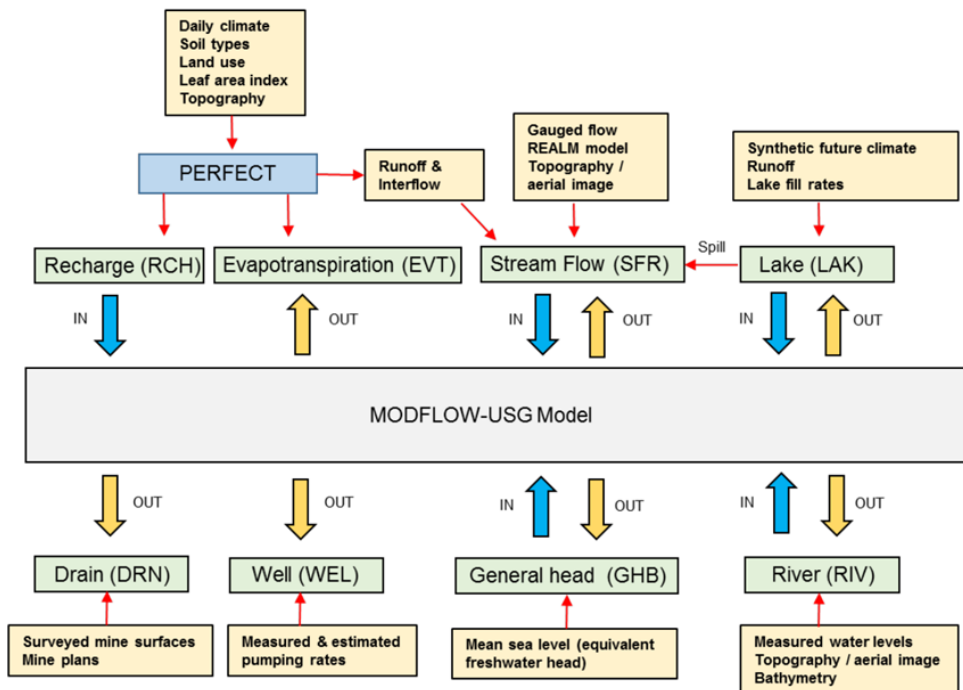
Daily climate
Soil types
Land use
Leaf area index
Topography

PERFECT

Runoff & Interflow

Gauged flow
REALM model
Topography / aerial image

Synthetic future climate
Runoff
Lake fill rates

Recharge (RCH)

Evapotranspiration (EVT)

Stream Flow (SFR)

Spill

Lake (LAK)

IN

OUT

IN

OUT

IN

OUT

MODFLOW-USG Model

OUT

OUT

IN

OUT

IN

OUT

Drain (DRN)

Well (WEL)

General head (GHB)

River (RIV)

Surveyed mine surfaces
Mine plans

Measured & estimated pumping rates

Mean sea level (equivalent freshwater head)

Measured water levels
Topography / aerial image
Bathymetry